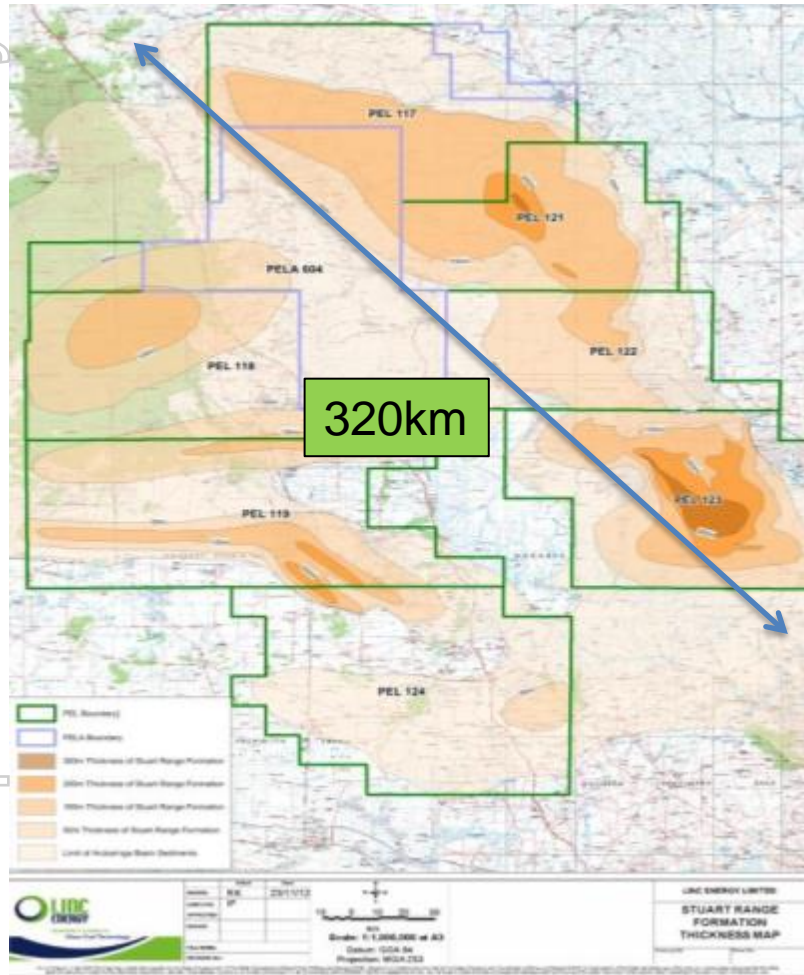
PEL 117

PEL 121

PELA 604

PEL 122

PEL 118

320km

PEL 123

PEL 119

PEL 124

PEL Boundary

PELA Boundary

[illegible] Thickness of Stuart Range Formation

200m Thickness of Stuart Range Formation

100m Thickness of Stuart Range Formation

50m Thickness of Stuart Range Formation

Limit of Arckaringa Basin Sediments

LINC ENERGY

Clean Coal Technology

Scale: 1:1,000,000 at A3

Datum: GDA 94

Projection: MGA Z53

LINC ENERGY LIMITED

STUART RANGE FORMATION THICKNESS MAP